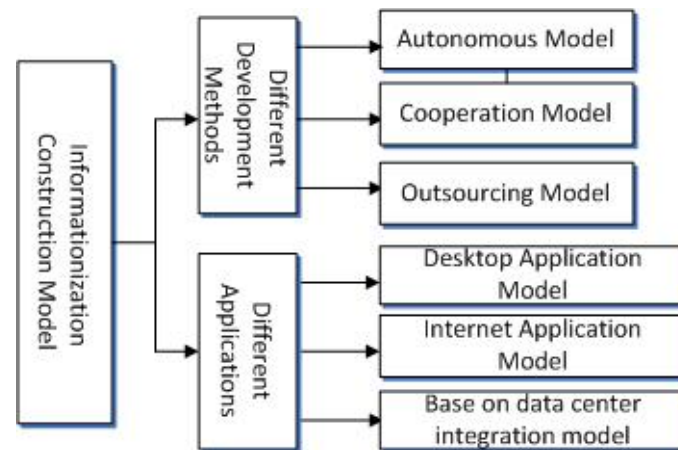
Informationization Construction Model

Different Development Methods

Autonomous Model

Cooperation Model

Outsourcing Model

Different Applications

Desktop Application Model

Internet Application Model

Base on data center integration model